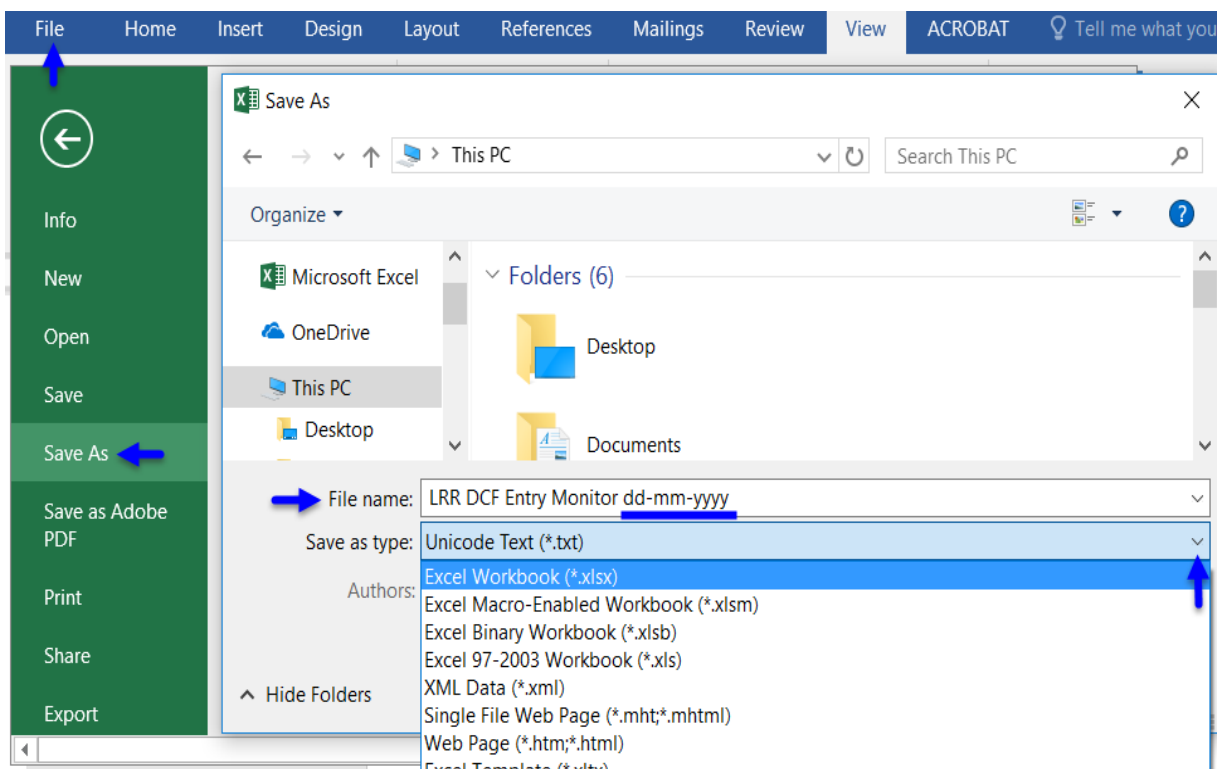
File Home Insert Design Layout References Mailings Review View ACROBAT Tell me what you

Info
New
Open
Save
Save As
Save as Adobe PDF
Print
Share
Export

Save As

This PC

Search This PC

Organize

Microsoft Excel
OneDrive
This PC
Desktop

Folders (6)

Desktop

Documents

File name: LRR DCF Entry Monitor dd-mm-yyyy

Save as type: Unicode Text (*.txt)

Authors:

Hide Folders

Excel Workbook (*.xlsx)
Excel Macro-Enabled Workbook (*.xlsm)
Excel Binary Workbook (*.xlsb)
Excel 97-2003 Workbook (*.xls)
XML Data (*.xml)
Single File Web Page (*.mht;*.mhtml)
Web Page (*.htm;*.html)
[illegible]